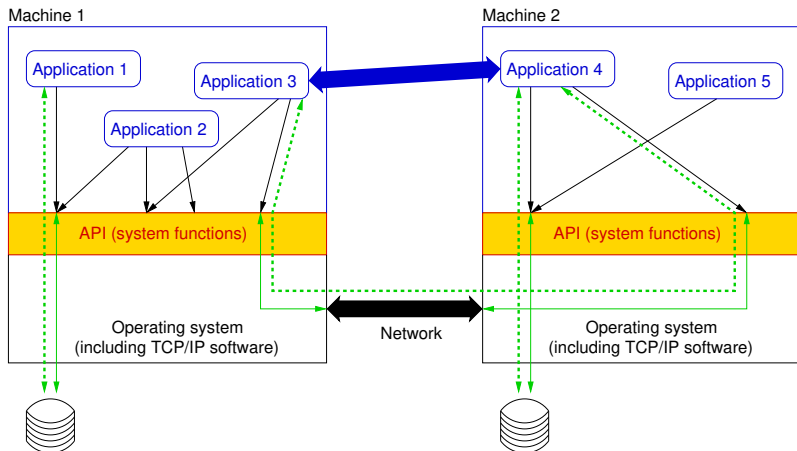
Machine 1

Application 1

Application 3

Application 2

API (system functions)

Operating system (including TCP/IP software)

Network

Machine 2

Application 4

Application 5

API (system functions)

Operating system (including TCP/IP software)